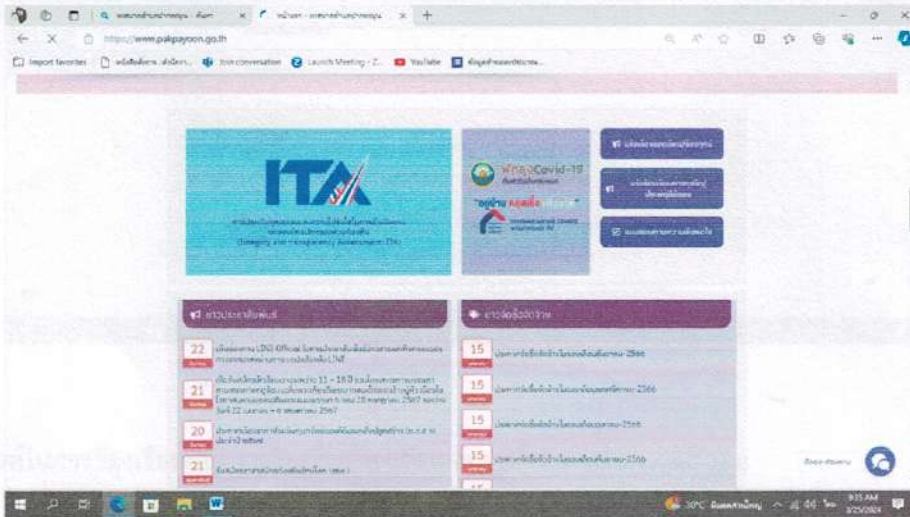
https://www.pakpayoon.go.th

Import favorites

Join conversation

Launch Meeting - Z...

YouTube

ITA

(Integrity and Transparency Assessment: ITA)

Covid-19

22

21

20

21

15

15

15

15

-2566

-2566

-2566

-2566

30°C

9:35 AM

3/25/2024